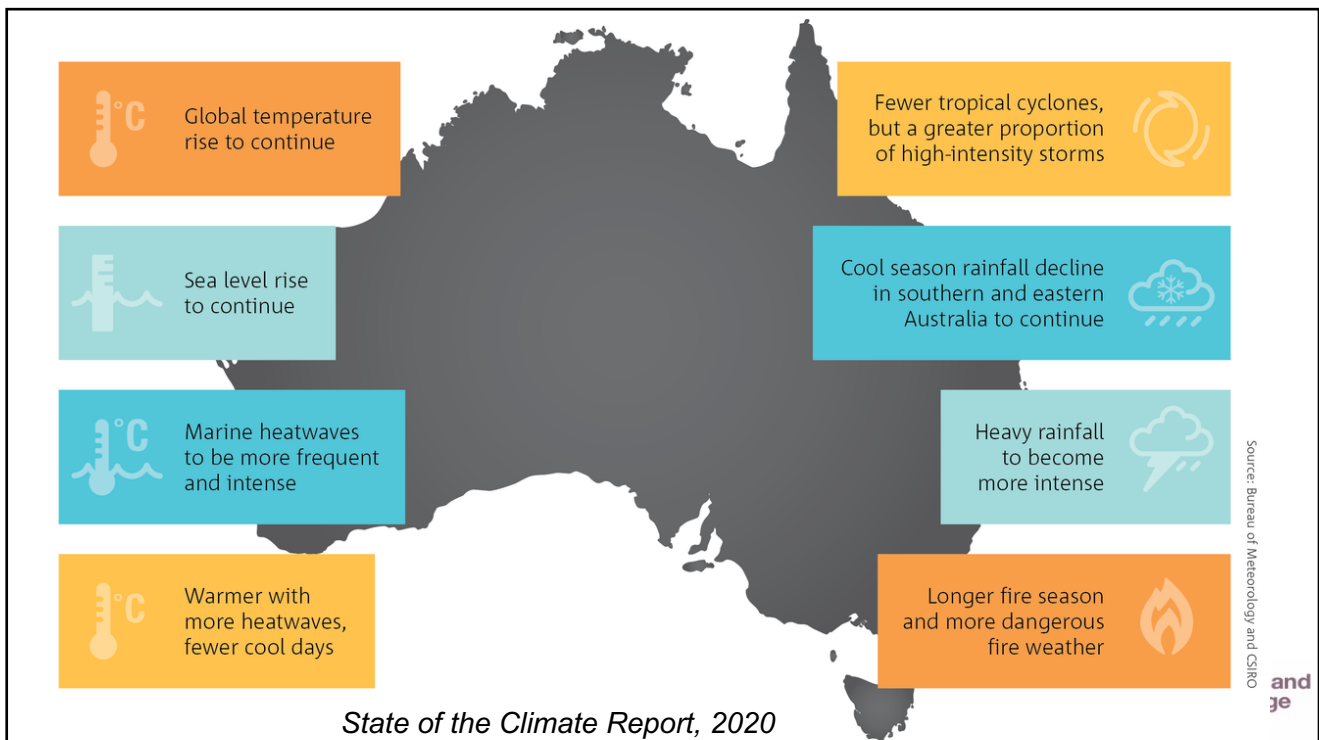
°C Global temperature rise to continue

Sea level rise to continue

°C Marine heatwaves to be more frequent and intense

°C Warmer with more heatwaves, fewer cool days

Fewer tropical cyclones, but a greater proportion of high-intensity storms

Cool season rainfall decline in southern and eastern Australia to continue

Heavy rainfall to become more intense

Longer fire season and more dangerous fire weather

Source: Bureau of Meteorology and CSIRO

and
ge

State of the Climate Report, 2020